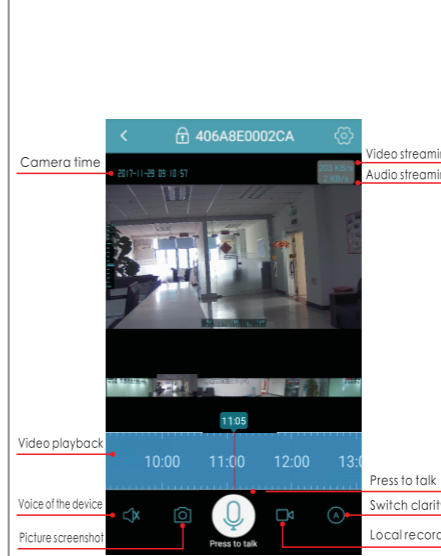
406A8E0002CA

Camera time

2017-11-25 09:10:57

Video streami

Audio streami

203 KB/s

2 KB/s

11:05

Video playback

10:00

11:00

12:00

13:

Press to talk

Voice of the device

Switch clarit

Picture screenshot

Press to talk

Local recor